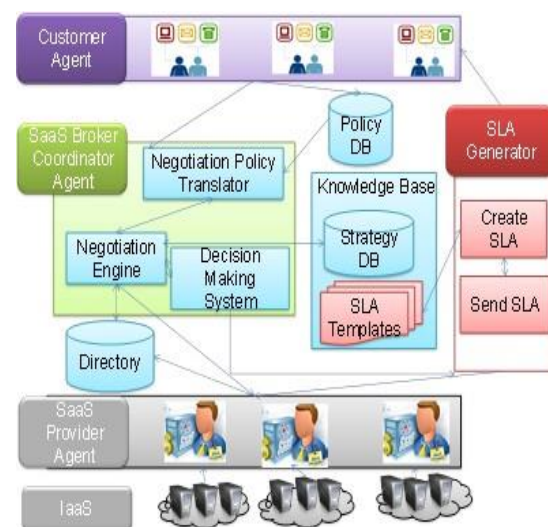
Customer Agent

Policy DB

SaaS Broker Coordinator Agent

Negotiation Policy Translator

Knowledge Base

SLA Generator

Negotiation Engine

Decision Making System

Strategy DB

SLA Templates

Create SLA

Send SLA

Directory

SaaS Provider Agent

IaaS